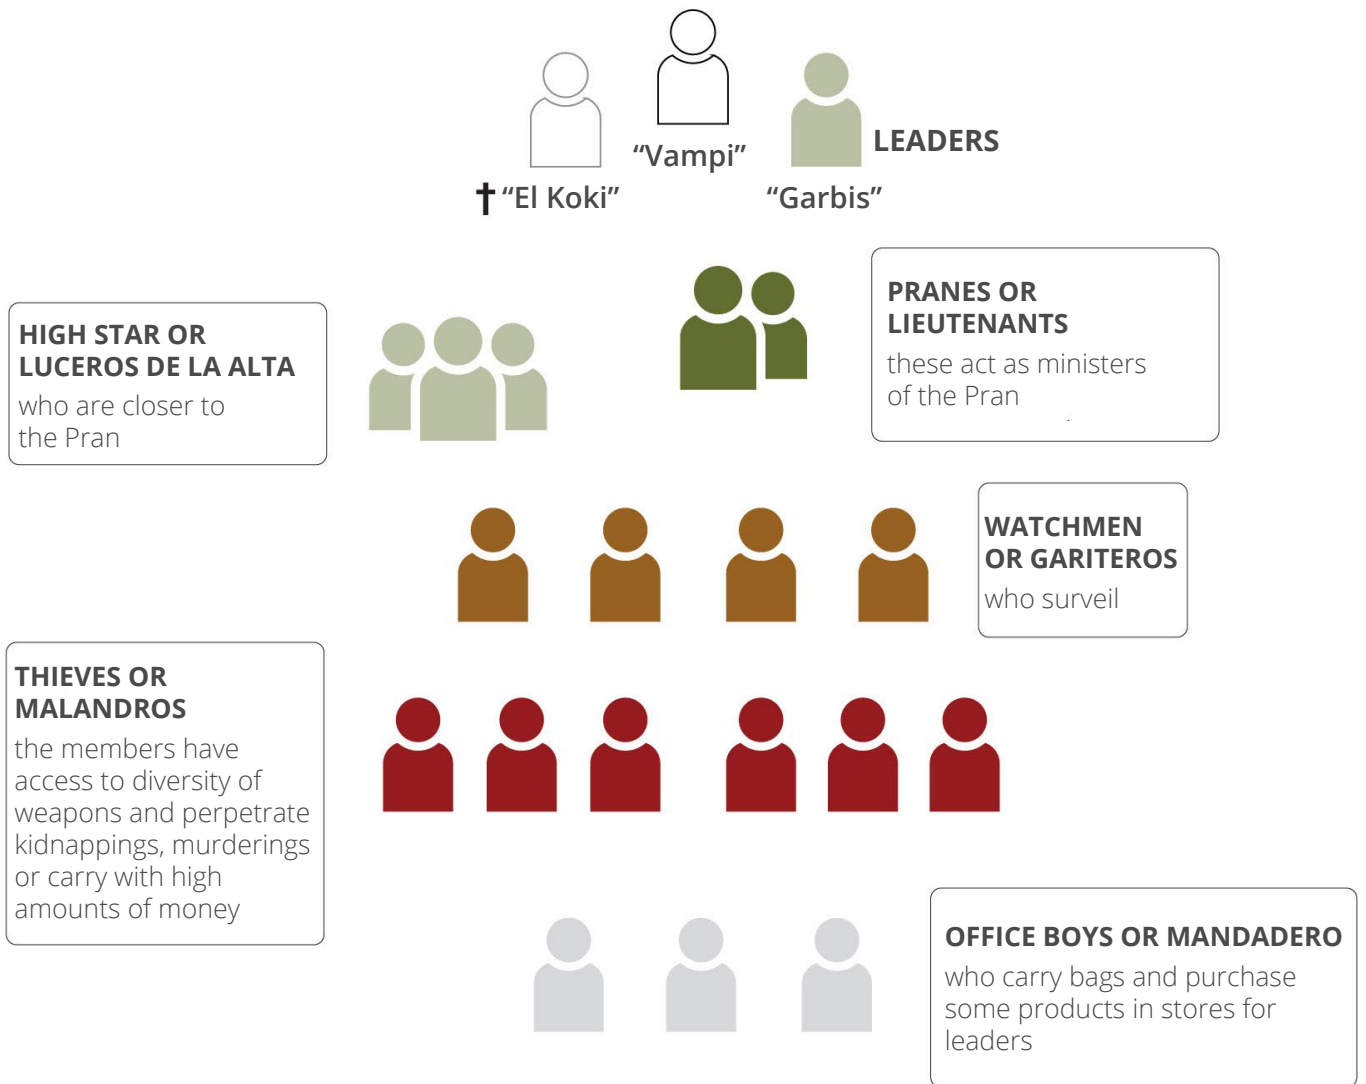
"Vampi"

LEADERS

† "El Koki"

"Garbis"

PRANES OR LIEUTENANTS
these act as ministers of the Pran

HIGH STAR OR LUCEROS DE LA ALTA
who are closer to the Pran

WATCHMEN OR GARITEROS
who surveil

THIEVES OR MALANDROS
the members have access to diversity of weapons and perpetrate kidnappings, murderings or carry with high amounts of money

OFFICE BOYS OR MANDADERO
who carry bags and purchase some products in stores for leaders